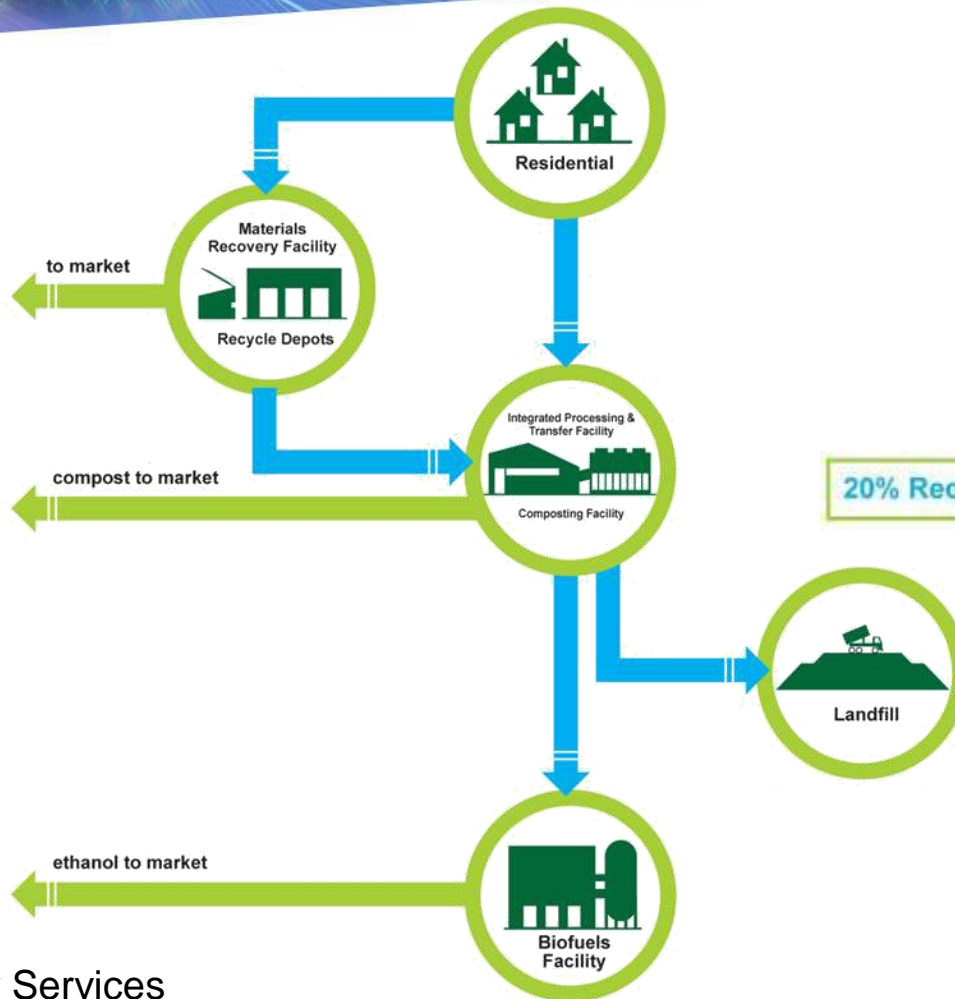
Residential

Materials Recovery Facility

Recycle Depots

to market

Integrated Processing & Transfer Facility

Composting Facility

compost to market

20% Rec

Landfill

ethanol to market

Biofuels Facility

Services